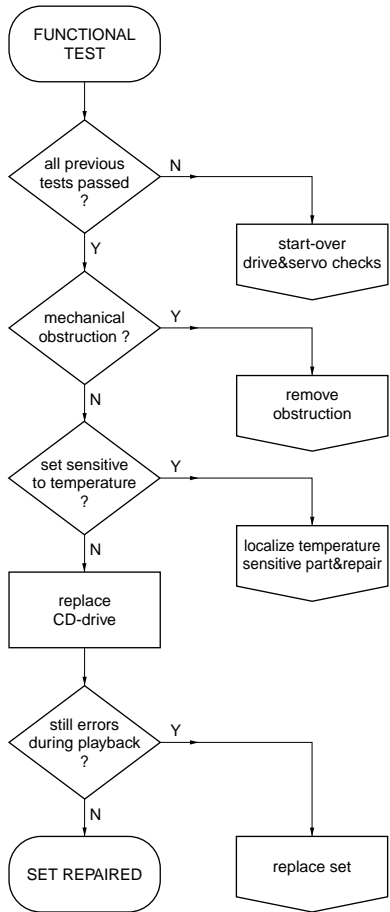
FUNCTIONAL TEST

all previous tests passed ?

N

start-over drive&servo checks

Y

mechanical obstruction ?

Y

remove obstruction

N

set sensitive to temperature ?

Y

localize temperature sensitive part&repair

N

replace CD-drive

still errors during playback ?

Y

replace set

N

SET REPAIRED